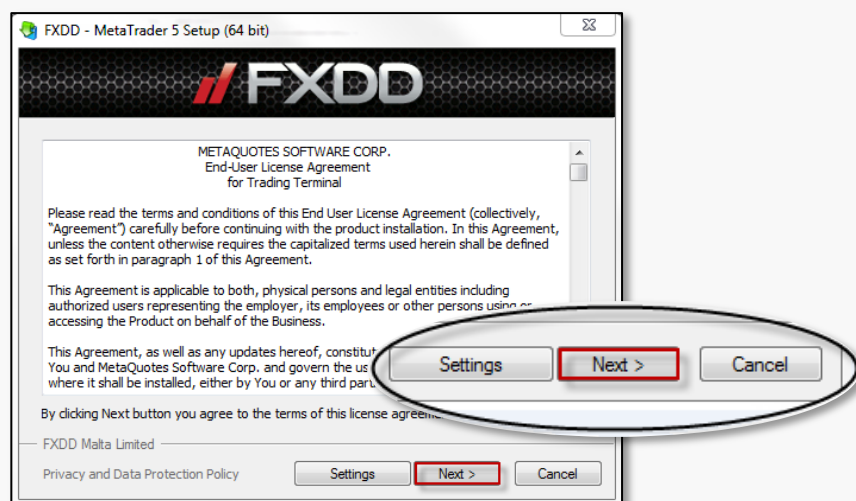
FXDD - MetaTrader 5 Setup (64 bit)

FXDD

METAQUOTES SOFTWARE CORP.
End-User License Agreement
for Trading Terminal

Please read the terms and conditions of this End User License Agreement (collectively, "Agreement") carefully before continuing with the product installation. In this Agreement, unless the content otherwise requires the capitalized terms used herein shall be defined as set forth in paragraph 1 of this Agreement.

This Agreement is applicable to both, physical persons and legal entities including authorized users representing the employer, its employees or other persons using or accessing the Product on behalf of the Business.

This Agreement, as well as any updates hereof, constitut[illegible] You and MetaQuotes Software Corp. and govern the us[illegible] where it shall be installed, either by You or any third par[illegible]

By clicking Next button you agree to the terms of this license agree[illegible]

FXDD Malta Limited

Privacy and Data Protection Policy

Settings

Next >

Cancel

Settings

Next >

Cancel